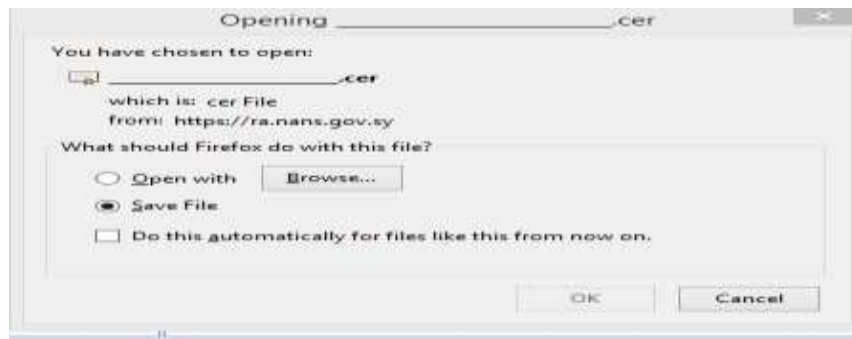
Opening ______________________.cer

You have chosen to open:

______________________.cer

which is: cer File
from: https://ra.nans.gov.sy

What should Firefox do with this file?

Open with Browse...

Save File

Do this automatically for files like this from now on.

OK Cancel